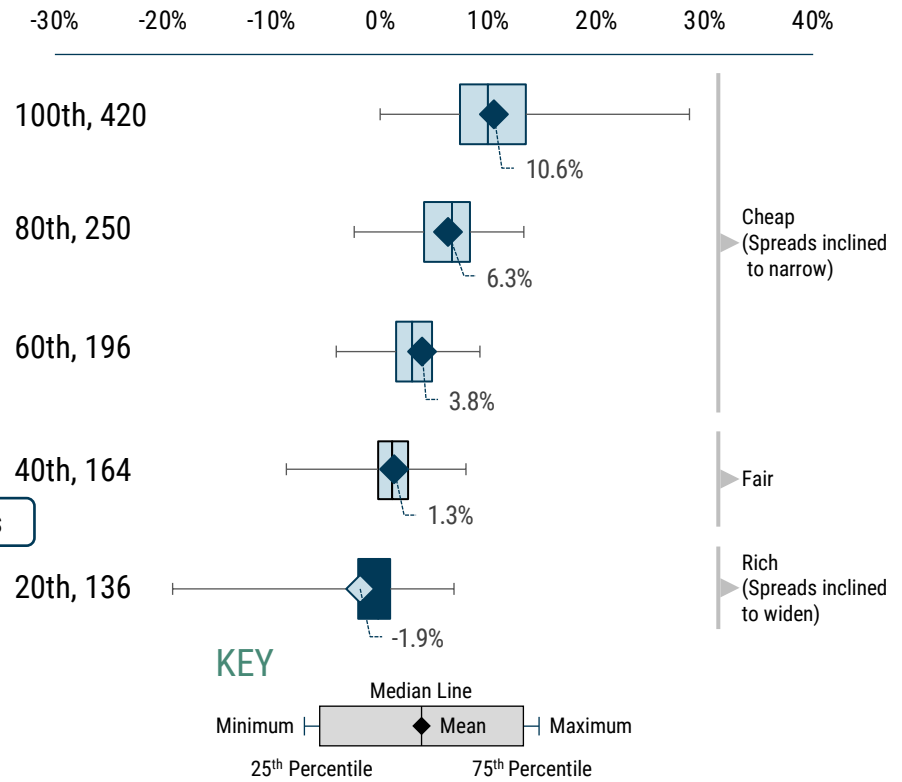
-30% -20% -10% 0% 10% 20% 30% 40%

100th, 420
10.6%

80th, 250
6.3%

60th, 196
3.8%

40th, 164
1.3%

20th, 136
-1.9%

Cheap (Spreads inclined to narrow)

Fair

Rich (Spreads inclined to widen)

KEY
Median Line
Minimum
Mean
Maximum
25th Percentile
75th Percentile